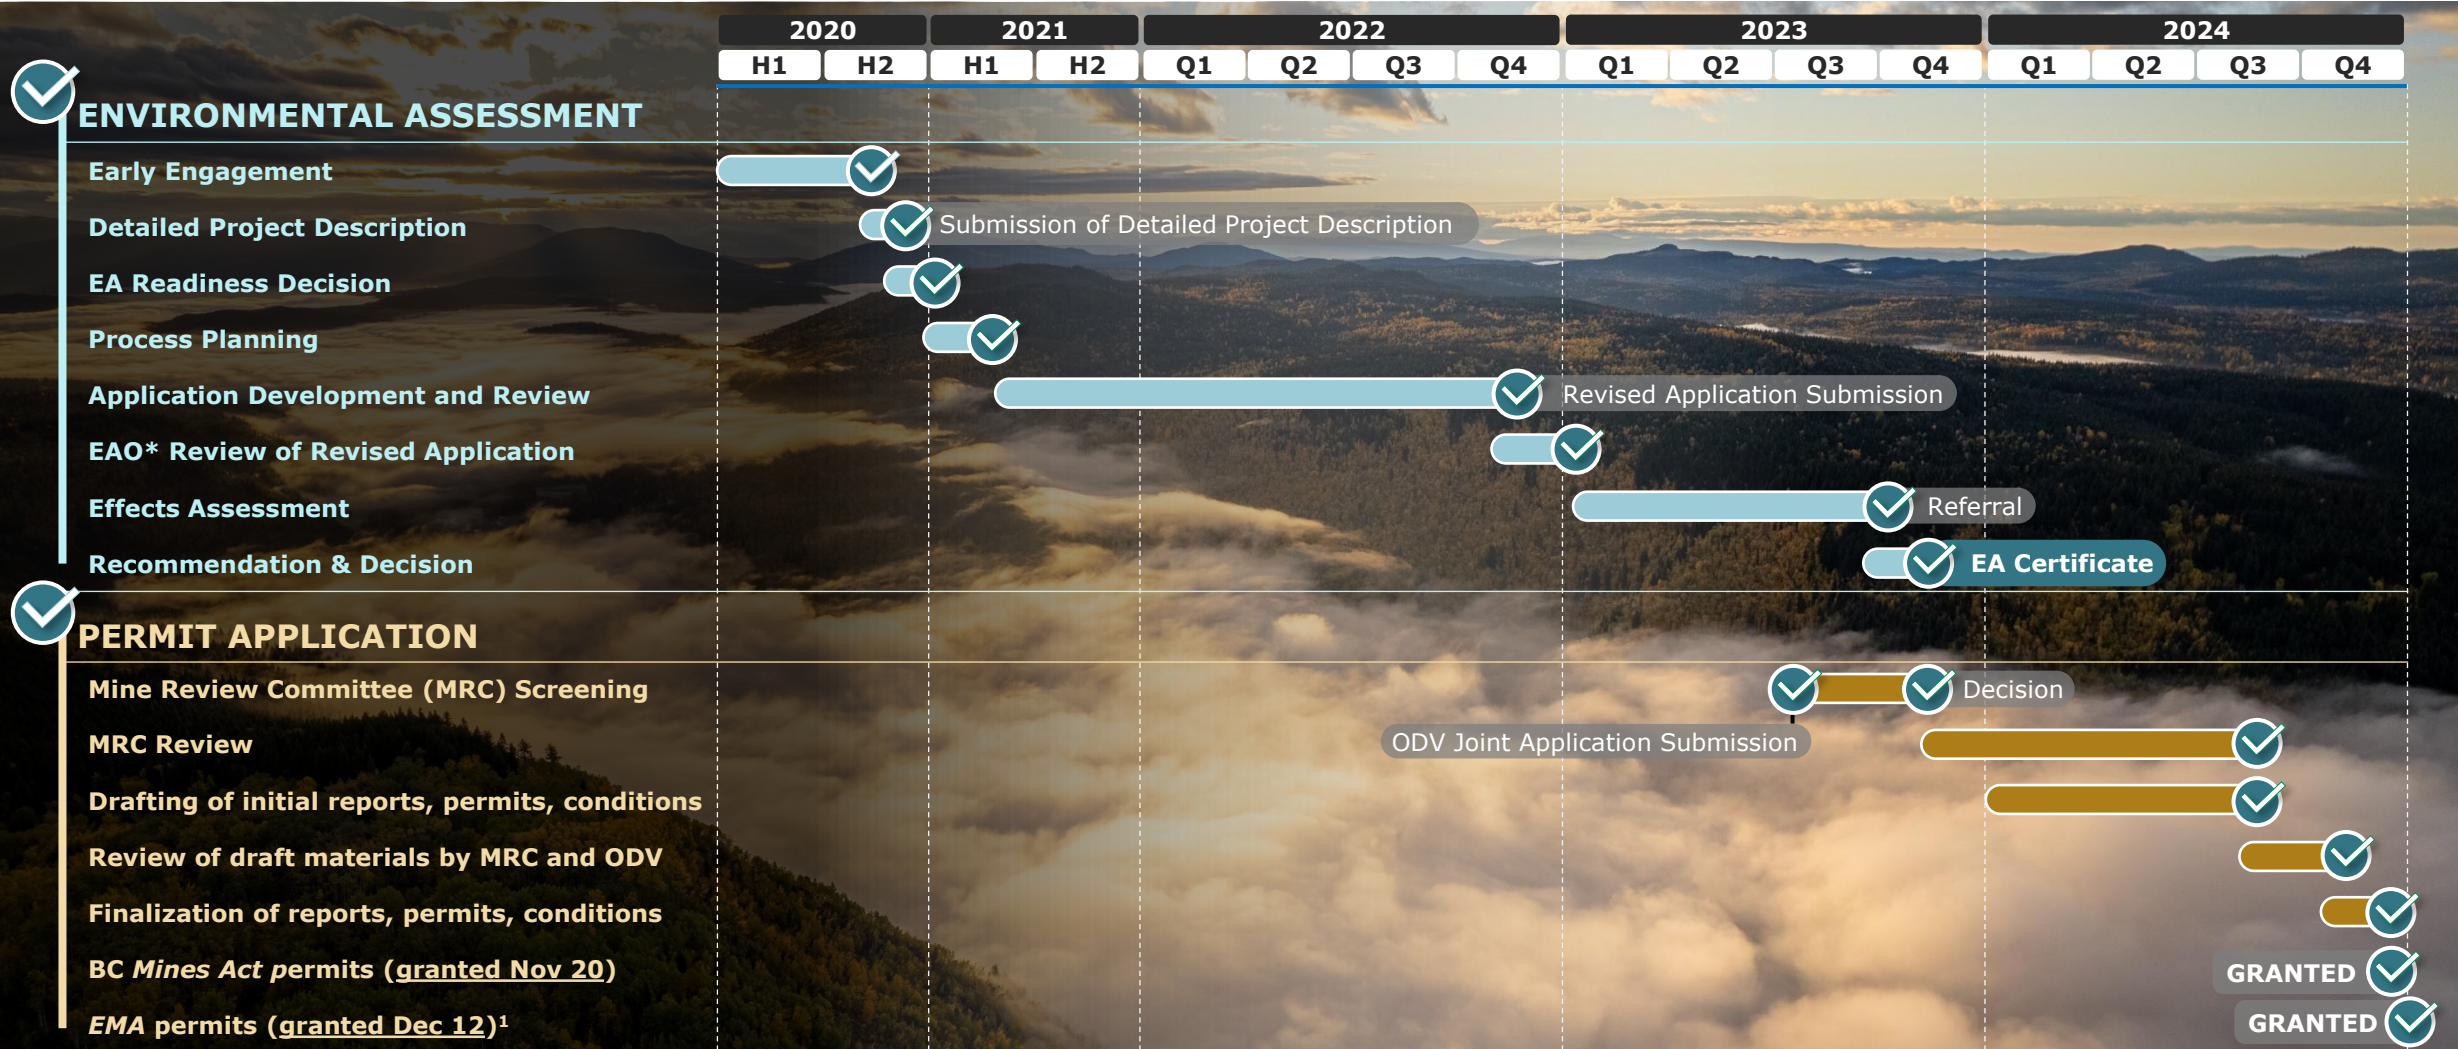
| 2020 | | 2021 | | 2022 | | | | 2023 | | | | 2024 | | | |
|---|---|---|---|---|---|---|---|---|---|---|---|---|---|---|---|
| H1 | H2 | H1 | H2 | Q1 | Q2 | Q3 | Q4 | Q1 | Q2 | Q3 | Q4 | Q1 | Q2 | Q3 | Q4 |

ENVIRONMENTAL ASSESSMENT

Early Engagement

Detailed Project Description

Submission of Detailed Project Description

EA Readiness Decision

Process Planning

Application Development and Review

Revised Application Submission

EAO* Review of Revised Application

Effects Assessment

Referral

Recommendation & Decision

EA Certificate

PERMIT APPLICATION

Mine Review Committee (MRC) Screening

Decision

MRC Review

ODV Joint Application Submission

Drafting of initial reports, permits, conditions

Review of draft materials by MRC and ODV

Finalization of reports, permits, conditions

BC Mines Act permits (granted Nov 20)

GRANTED

EMA permits (granted Dec 12)¹

GRANTED